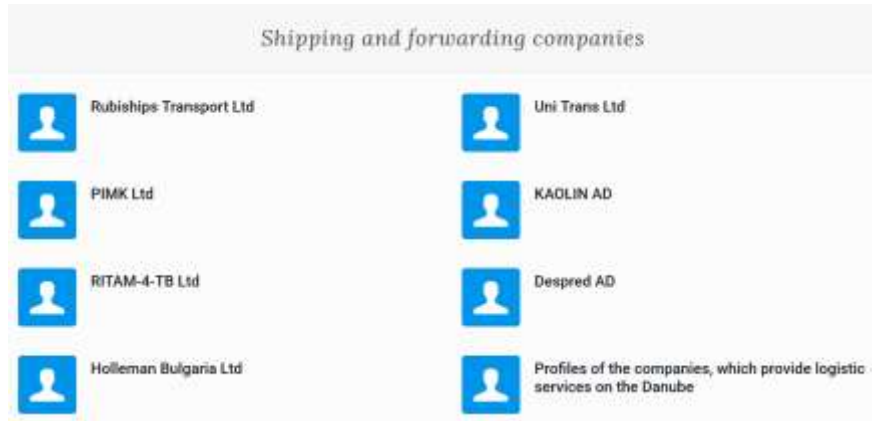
Shipping and forwarding companies

Rubiships Transport Ltd

PIMK Ltd

RITAM-4-TB Ltd

Holleman Bulgaria Ltd

Uni Trans Ltd

KAOLIN AD

Despred AD

Profiles of the companies, which provide logistic services on the Danube